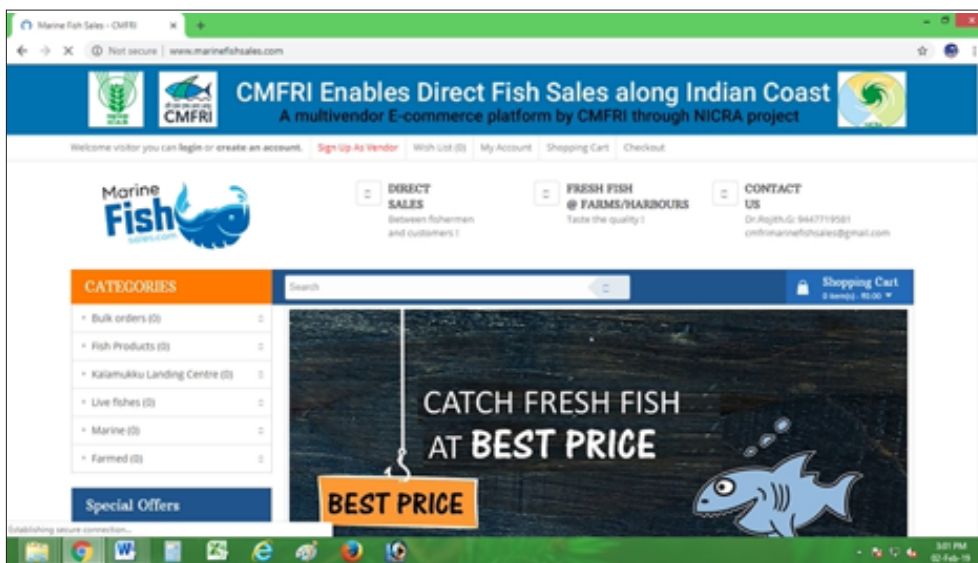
Marine Fish Sales - CMFRI

Not secure | www.marinefishsales.com

CMFRI

CMFRI Enables Direct Fish Sales along Indian Coast
A multivendor E-commerce platform by CMFRI through NICRA project

Welcome visitor you can login or create an account. Sign Up As Vendor | Wish List (0) | My Account | Shopping Cart | Checkout

Marine Fish sales.com

DIRECT SALES
Between fishermen and customers !

FRESH FISH @ FARMS/HARBOURS
Taste the quality !

CONTACT US
Dr.Rojith.G: 9447719581
cmfrimarinefishsales@gmail.com

CATEGORIES

Search

Shopping Cart
0 item(s) - ₹0.00

Bulk orders (0)
Fish Products (0)
Kalamukku Landing Centre (0)
Live fishes (0)
Marine (0)
Farmed (0)

CATCH FRESH FISH
AT BEST PRICE

BEST PRICE

Special Offers

Establishing secure connection...

3:01 PM
02-Feb-19